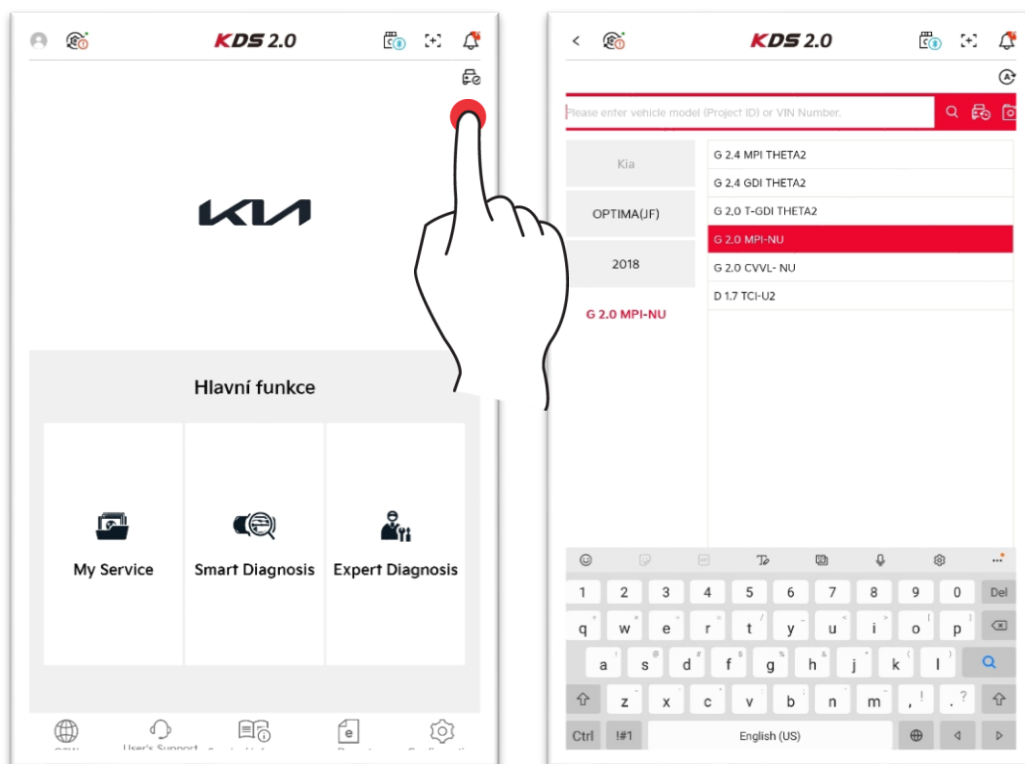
KDS 2.0

Hlavní funkce

My Service

Smart Diagnosis

Expert Diagnosis

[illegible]
User's Support
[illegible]
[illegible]
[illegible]

KDS 2.0

Please enter vehicle model (Project ID) or VIN Number.

Kia

OPTIMA(JF)

2018

G 2.0 MPI-NU

G 2.4 MPI THETA2
G 2.4 GDI THETA2
G 2.0 T-GDI THETA2
G 2.0 MPI-NU
G 2.0 CVVL- NU
D 1.7 TCI-U2

1 2 3 4 5 6 7 8 9 0 Del
q w e r t y u i o p
a s d f g h j k l
z x c v b n m , . ?
Ctrl !#1 English (US)